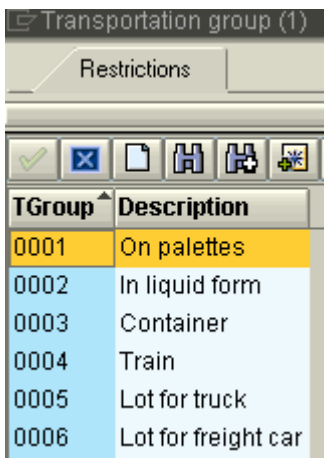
Transportation group (1)

Restrictions

| TGroup | Description |
|---|---|
| 0001 | On palettes |
| 0002 | In liquid form |
| 0003 | Container |
| 0004 | Train |
| 0005 | Lot for truck |
| 0006 | Lot for freight car |